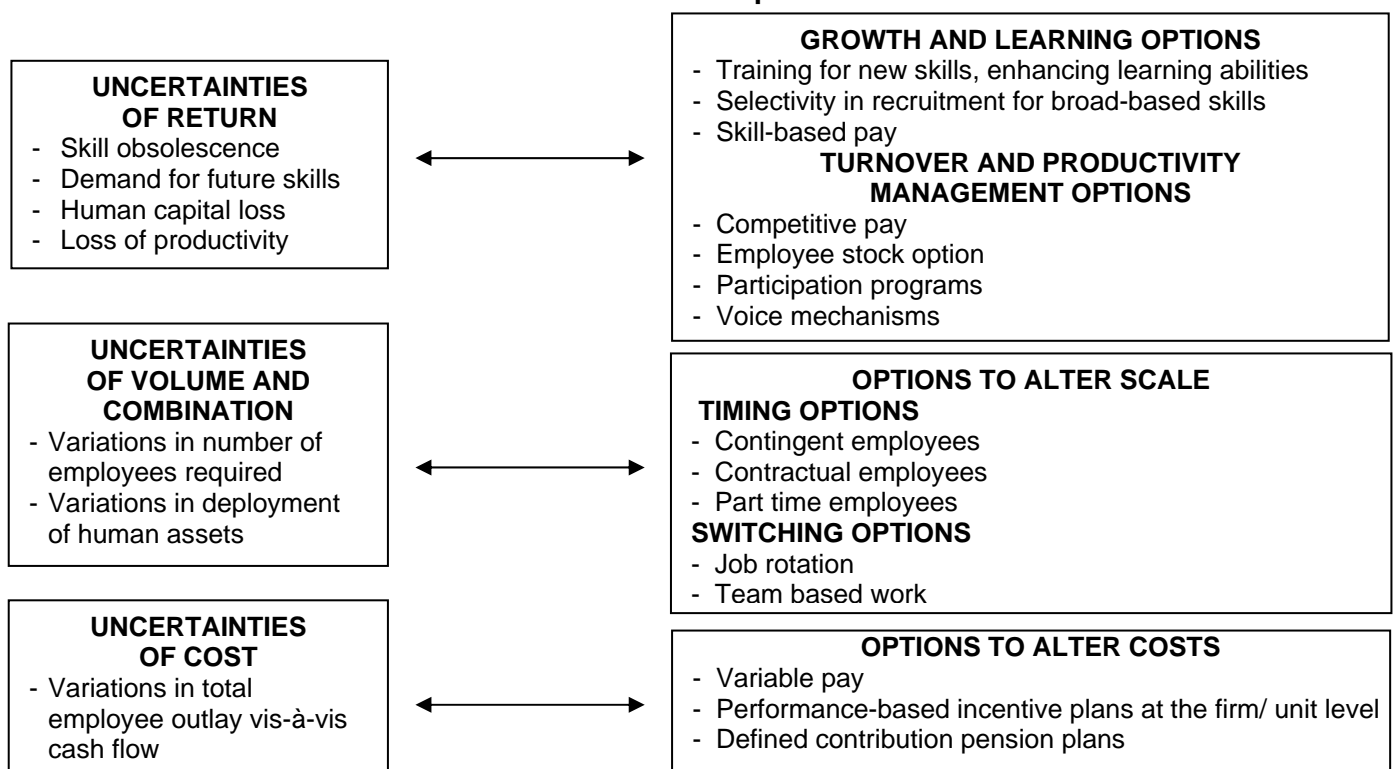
UNCERTAINTIES OF RETURN
- Skill obsolescence
- Demand for future skills
- Human capital loss
- Loss of productivity

GROWTH AND LEARNING OPTIONS
- Training for new skills, enhancing learning abilities
- Selectivity in recruitment for broad-based skills
- Skill-based pay
TURNOVER AND PRODUCTIVITY MANAGEMENT OPTIONS
- Competitive pay
- Employee stock option
- Participation programs
- Voice mechanisms

UNCERTAINTIES OF VOLUME AND COMBINATION
- Variations in number of employees required
- Variations in deployment of human assets

OPTIONS TO ALTER SCALE
TIMING OPTIONS
- Contingent employees
- Contractual employees
- Part time employees
SWITCHING OPTIONS
- Job rotation
- Team based work

UNCERTAINTIES OF COST
- Variations in total employee outlay vis-à-vis cash flow

OPTIONS TO ALTER COSTS
- Variable pay
- Performance-based incentive plans at the firm/ unit level
- Defined contribution pension plans